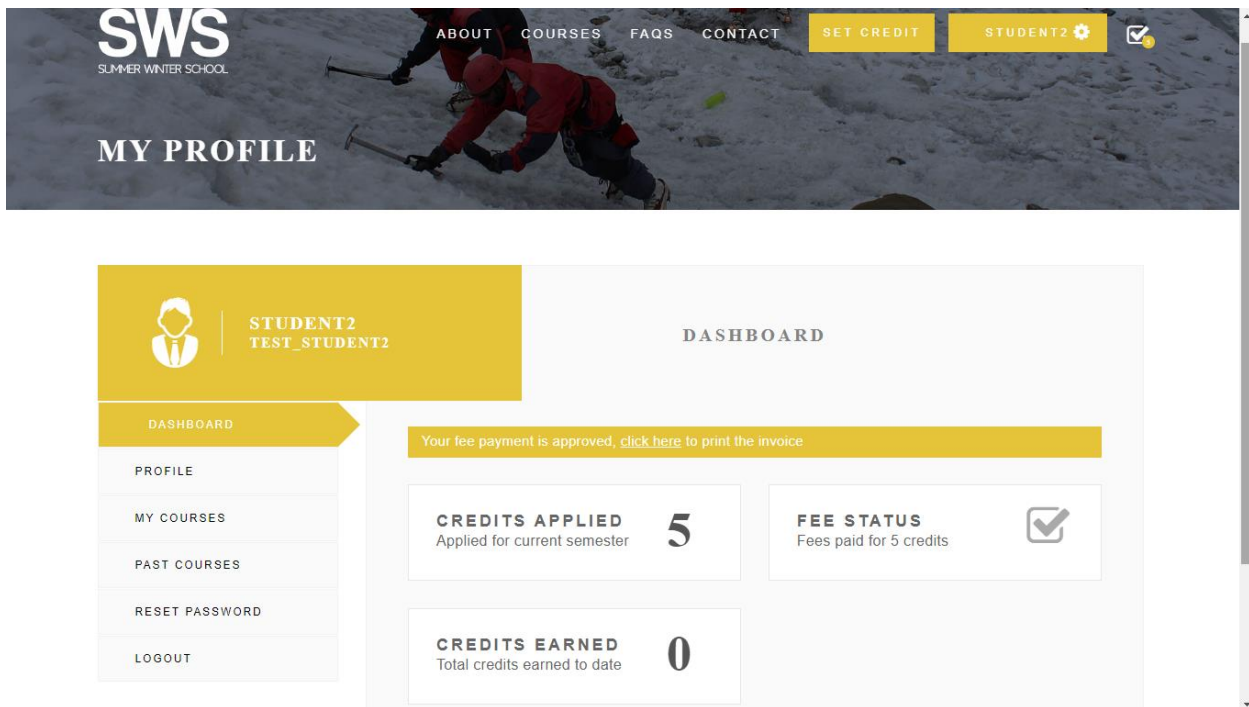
SWS
SUMMER WINTER SCHOOL

ABOUT COURSES FAQS CONTACT SET CREDIT STUDENT2

MY PROFILE

STUDENT2
TEST_STUDENT2

DASHBOARD

DASHBOARD
PROFILE
MY COURSES
PAST COURSES
RESET PASSWORD
LOGOUT

Your fee payment is approved, click here to print the invoice

CREDITS APPLIED
Applied for current semester
5

FEE STATUS
Fees paid for 5 credits

CREDITS EARNED
Total credits earned to date
0